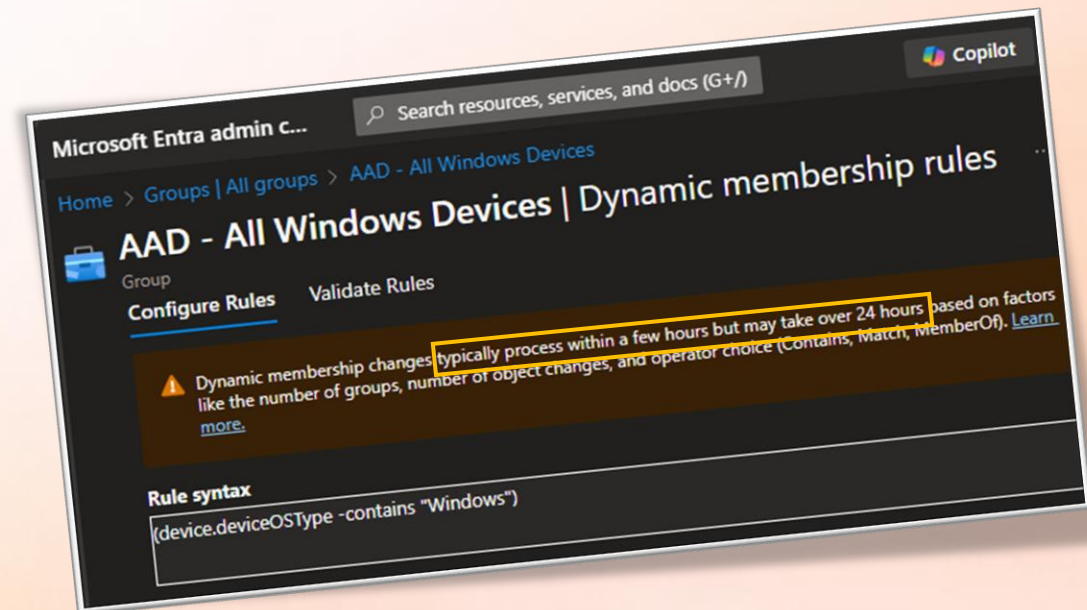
Copilot

Microsoft Entra admin c...

Search resources, services, and docs (G+/)

Home > Groups | All groups > AAD - All Windows Devices

AAD - All Windows Devices | Dynamic membership rules

Group

Configure Rules

Validate Rules

Dynamic membership changes typically process within a few hours but may take over 24 hours based on factors like the number of groups, number of object changes, and operator choice (Contains, Match, MemberOf). Learn more.

Rule syntax

(device.deviceOSType -contains "Windows")